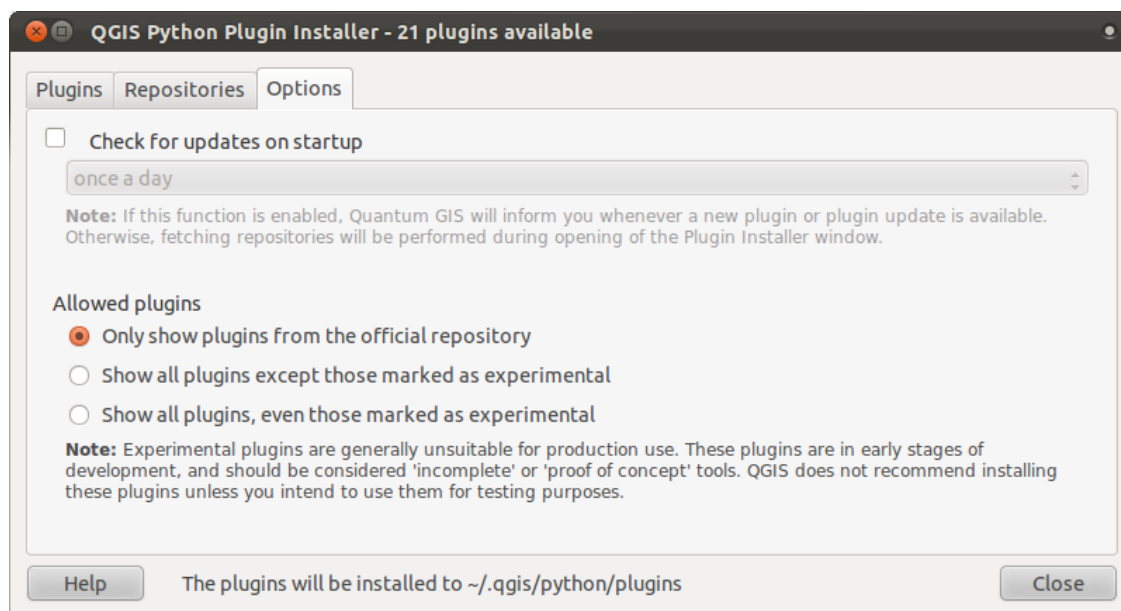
QGIS Python Plugin Installer - 21 plugins available

Plugins Repositories Options

Check for updates on startup

once a day

**Note:** If this function is enabled, Quantum GIS will inform you whenever a new plugin or plugin update is available. Otherwise, fetching repositories will be performed during opening of the Plugin Installer window.

Allowed plugins

Only show plugins from the official repository

Show all plugins except those marked as experimental

Show all plugins, even those marked as experimental

**Note:** Experimental plugins are generally unsuitable for production use. These plugins are in early stages of development, and should be considered 'incomplete' or 'proof of concept' tools. QGIS does not recommend installing these plugins unless you intend to use them for testing purposes.

Help The plugins will be installed to ~/.qgis/python/plugins Close